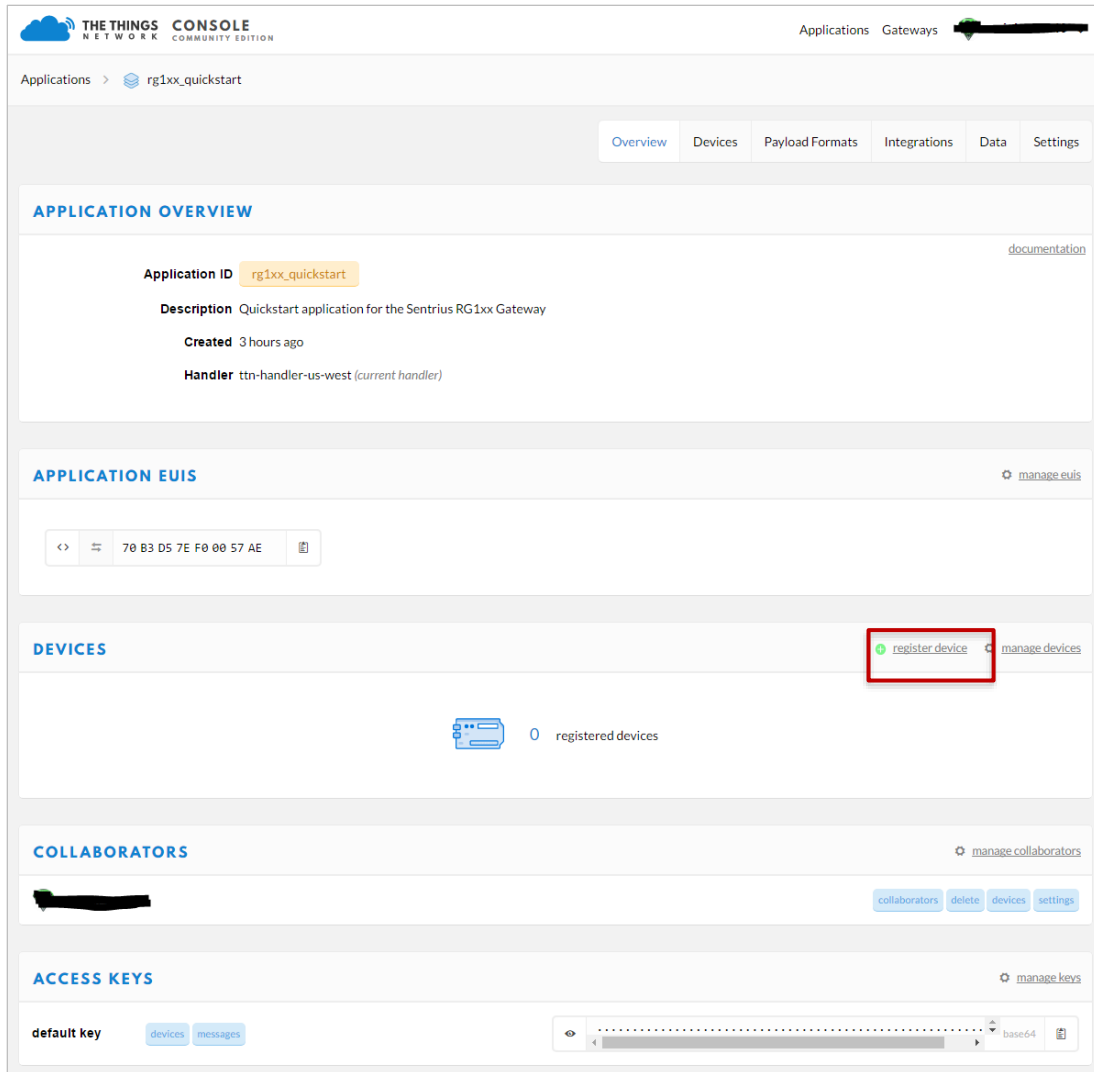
THE THINGS NETWORK CONSOLE COMMUNITY EDITION

Applications Gateways

Applications > rg1xx_quickstart

Overview Devices Payload Formats Integrations Data Settings

APPLICATION OVERVIEW

documentation

Application ID rg1xx_quickstart

Description Quickstart application for the Sentrius RG1xx Gateway

Created 3 hours ago

Handler ttn-handler-us-west (current handler)

APPLICATION EUIS

manage euis

70 B3 D5 7E F0 00 57 AE

DEVICES

register device manage devices

0 registered devices

COLLABORATORS

manage collaborators

collaborators delete devices settings

ACCESS KEYS

manage keys

default key devices messages

base64